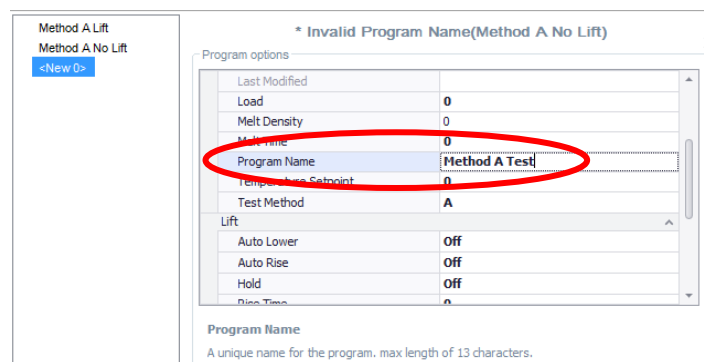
Method A Lift
Method A No Lift
<New 0>

* Invalid Program Name(Method A No Lift)

Program options

| | |
|---|---|
| Last Modified | |
| Load | 0 |
| Melt Density | 0 |
| Melt Time | 0 |
| Program Name | Method A Test |
| Temperature Setpoint | 0 |
| Test Method | A |
| Lift | |
| Auto Lower | Off |
| Auto Rise | Off |
| Hold | Off |
| Rise Time | 0 |

Program Name

A unique name for the program. max length of 13 characters.